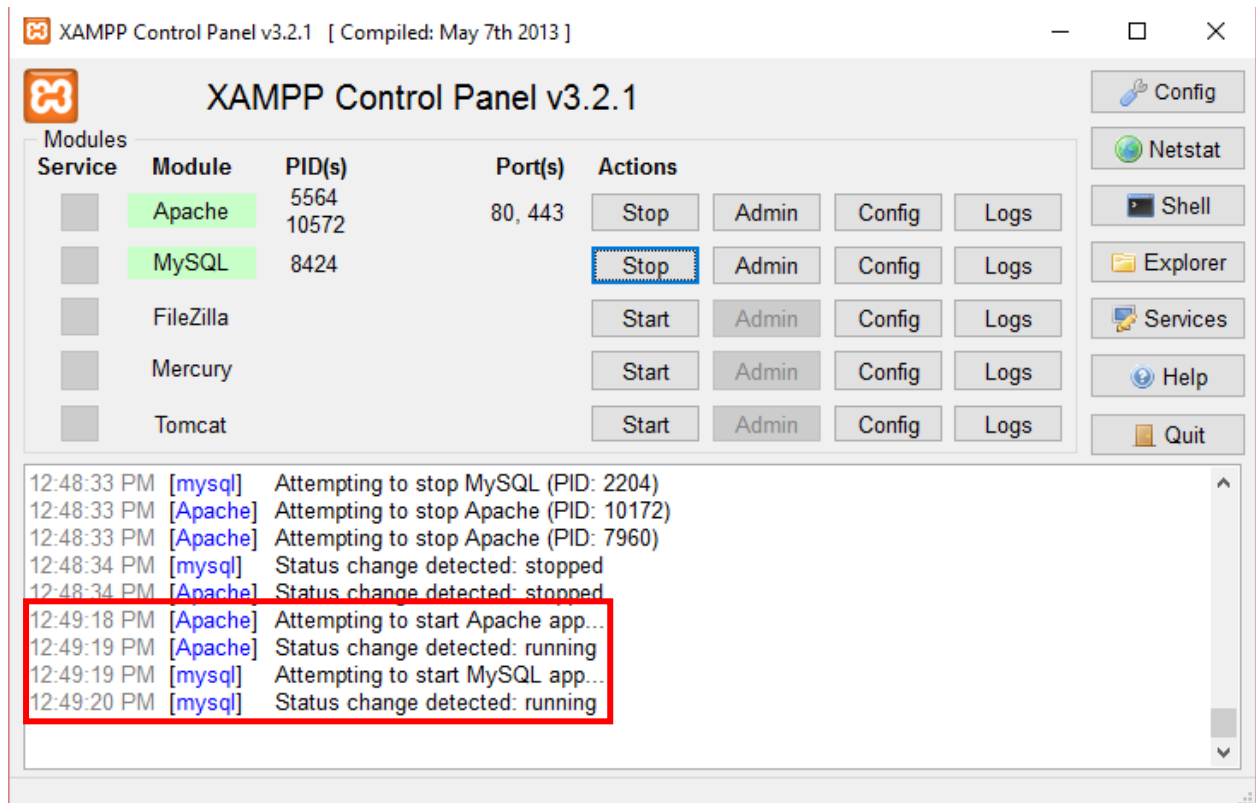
XAMPP Control Panel v3.2.1 [ Compiled: May 7th 2013 ]

XAMPP Control Panel v3.2.1

Config
Netstat
Shell
Explorer
Services
Help
Quit

Modules

| Service | Module | PID(s) | Port(s) | Actions | | | |
|---|---|---|---|---|---|---|---|
| | Apache | 5564 10572 | 80, 443 | Stop | Admin | Config | Logs |
| | MySQL | 8424 | | Stop | Admin | Config | Logs |
| | FileZilla | | | Start | Admin | Config | Logs |
| | Mercury | | | Start | Admin | Config | Logs |
| | Tomcat | | | Start | Admin | Config | Logs |

12:48:33 PM [mysql] Attempting to stop MySQL (PID: 2204)
12:48:33 PM [Apache] Attempting to stop Apache (PID: 10172)
12:48:33 PM [Apache] Attempting to stop Apache (PID: 7960)
12:48:34 PM [mysql] Status change detected: stopped
12:48:34 PM [Apache] Status change detected: stopped
12:49:18 PM [Apache] Attempting to start Apache app...
12:49:19 PM [Apache] Status change detected: running
12:49:19 PM [mysql] Attempting to start MySQL app...
12:49:20 PM [mysql] Status change detected: running